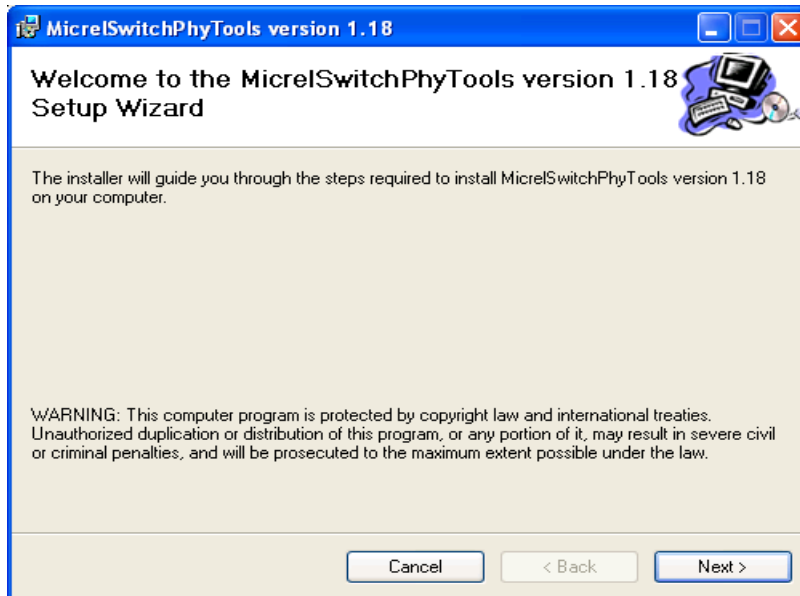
MicrelSwitchPhyTools version 1.18

Welcome to the MicrelSwitchPhyTools version 1.18 Setup Wizard

The installer will guide you through the steps required to install MicrelSwitchPhyTools version 1.18 on your computer.

WARNING: This computer program is protected by copyright law and international treaties. Unauthorized duplication or distribution of this program, or any portion of it, may result in severe civil or criminal penalties, and will be prosecuted to the maximum extent possible under the law.

Cancel
< Back
Next >